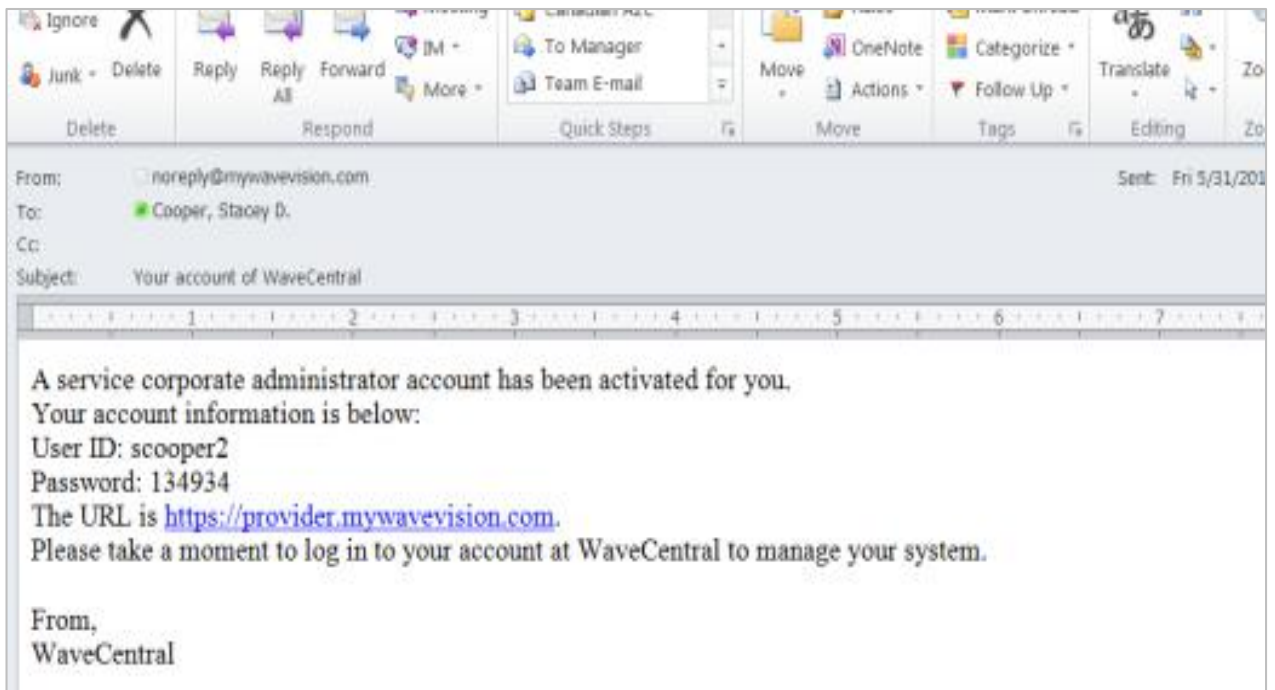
Ignore
Junk
Delete
Delete
Reply
Reply All
Forward
IM
More
Respond
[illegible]
To Manager
Team E-mail
Quick Steps
Move
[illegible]
OneNote
Actions
Move
Categorize
Follow Up
Tags
Translate
Editing
Zo
Zo

From: noreply@mywavevision.com
Sent: Fri 5/31/201
To: Cooper, Stacey D.
Cc:
Subject: Your account of WaveCentral

1 2 3 4 5 6 7

A service corporate administrator account has been activated for you.
Your account information is below:
User ID: scooper2
Password: 134934
The URL is https://provider.mywavevision.com.
Please take a moment to log in to your account at WaveCentral to manage your system.

From,
WaveCentral